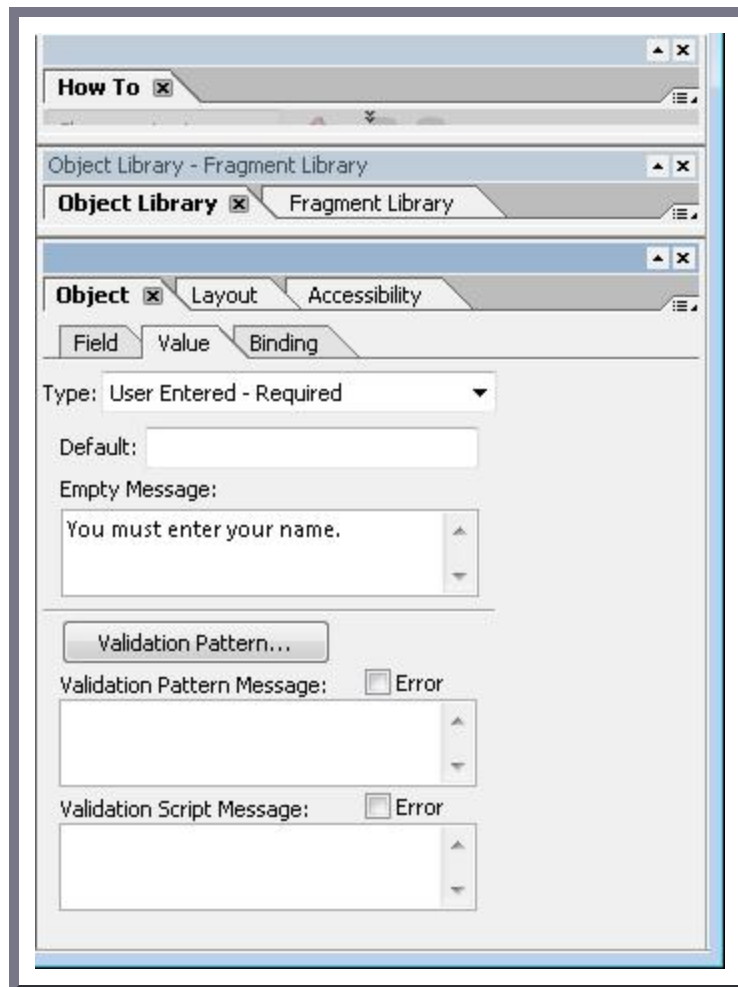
How To

Object Library - Fragment Library

Object Library

Fragment Library

Object

Layout

Accessibility

Field

Value

Binding

Type: User Entered - Required

Default:

Empty Message:

You must enter your name.

Validation Pattern...

Validation Pattern Message:

Error

Validation Script Message:

Error